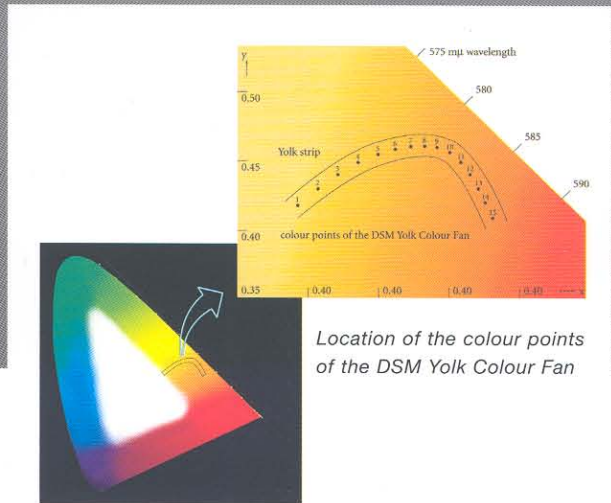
y

575 mμ wavelength

580

585

590

0.50

0.45

0.40

0.35

Yolk strip

1 2 3 4 5 6 7 8 9 10 11 12 13 14 15

colour points of the DSM Yolk Colour Fan

0.40

0.40

0.40

0.40

x

Location of the colour points of the DSM Yolk Colour Fan